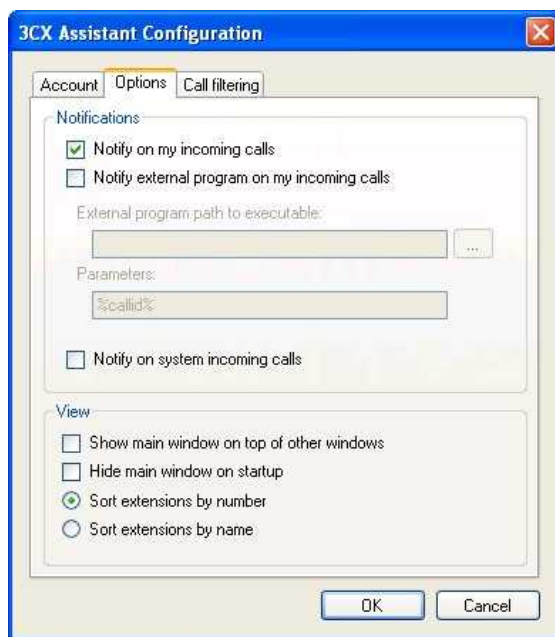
3CX Assistant Configuration

Account | Options | Call filtering

Notifications

Notify on my incoming calls

Notify external program on my incoming calls

External program path to executable:

...

Parameters:

%callid%

Notify on system incoming calls

View

Show main window on top of other windows

Hide main window on startup

Sort extensions by number

Sort extensions by name

OK

Cancel